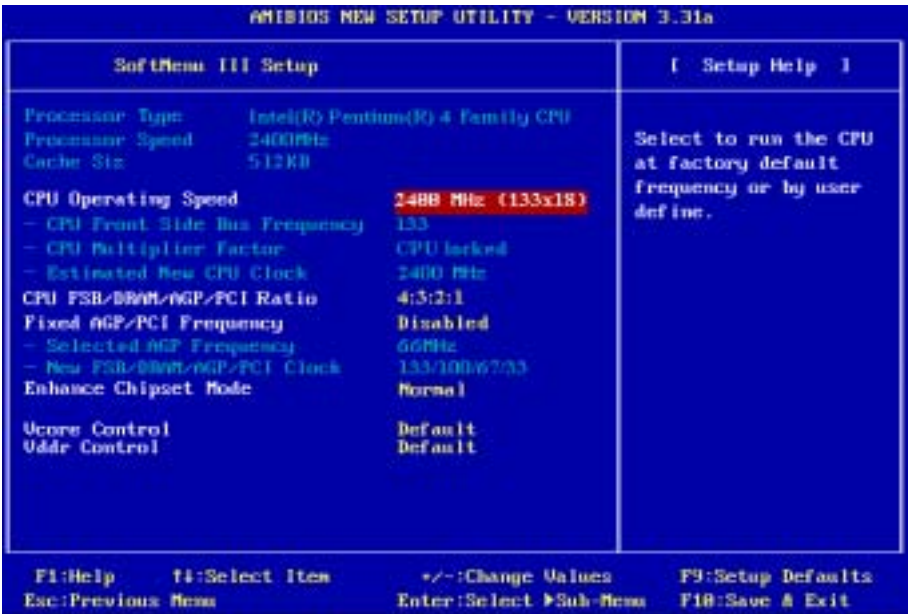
AMIBIOS NEW SETUP UTILITY - VERSION 3.31a

SoftMenu III Setup

[ Setup Help ]

| | |
|---|---|
| Processor Type | Intel(R) Pentium(R) 4 Family CPU |
| Processor Speed | 2400MHz |
| Cache Size | 512KB |
| CPU Operating Speed | 2400 MHz (133x18) |
| - CPU Front Side Bus Frequency | 133 |
| - CPU Multiplier Factor | CPU locked |
| - Estimated New CPU Clock | 2400 MHz |
| CPU FSB/DRAM/AGP/PCI Ratio | 4:3:2:1 |
| Fixed AGP/PCI Frequency | Disabled |
| - Selected AGP Frequency | 66MHz |
| - New FSB/DRAM/AGP/PCI Clock | 133/100/67/33 |
| Enhance Chipset Mode | Normal |
| Vcore Control | Default |
| Vddr Control | Default |

Select to run the CPU at factory default frequency or by user define.

F1:Help ↑↓:Select Item +/-:Change Values F9:Setup Defaults
Esc:Previous Menu Enter:Select ▶Sub-Menu F10:Save & Exit